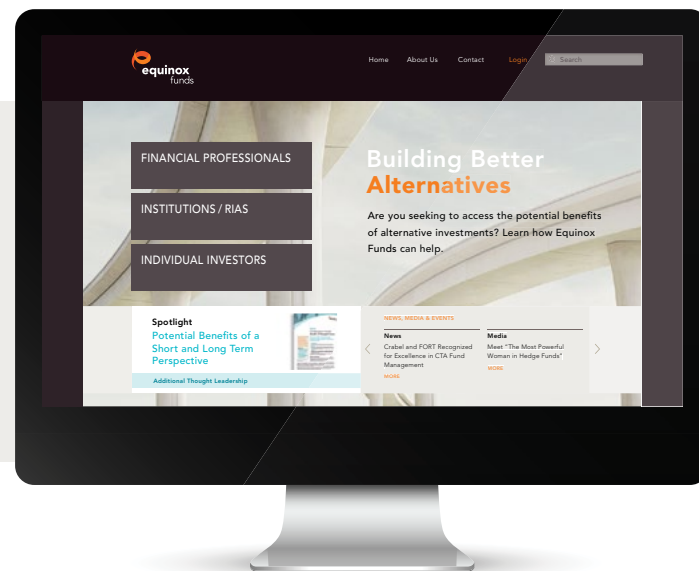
equinox funds

Home About Us Contact Login Search

FINANCIAL PROFESSIONALS

INSTITUTIONS / RIAS

INDIVIDUAL INVESTORS

Building Better Alternatives

Are you seeking to access the potential benefits of alternative investments? Learn how Equinox Funds can help.

Spotlight
Potential Benefits of a Short and Long Term Perspective

Additional Thought Leadership

NEWS, MEDIA & EVENTS

News
Crabel and FORT Recognized for Excellence in CTA Fund Management
MORE

Media
Meet "The Most Powerful Woman in Hedge Funds"
MORE